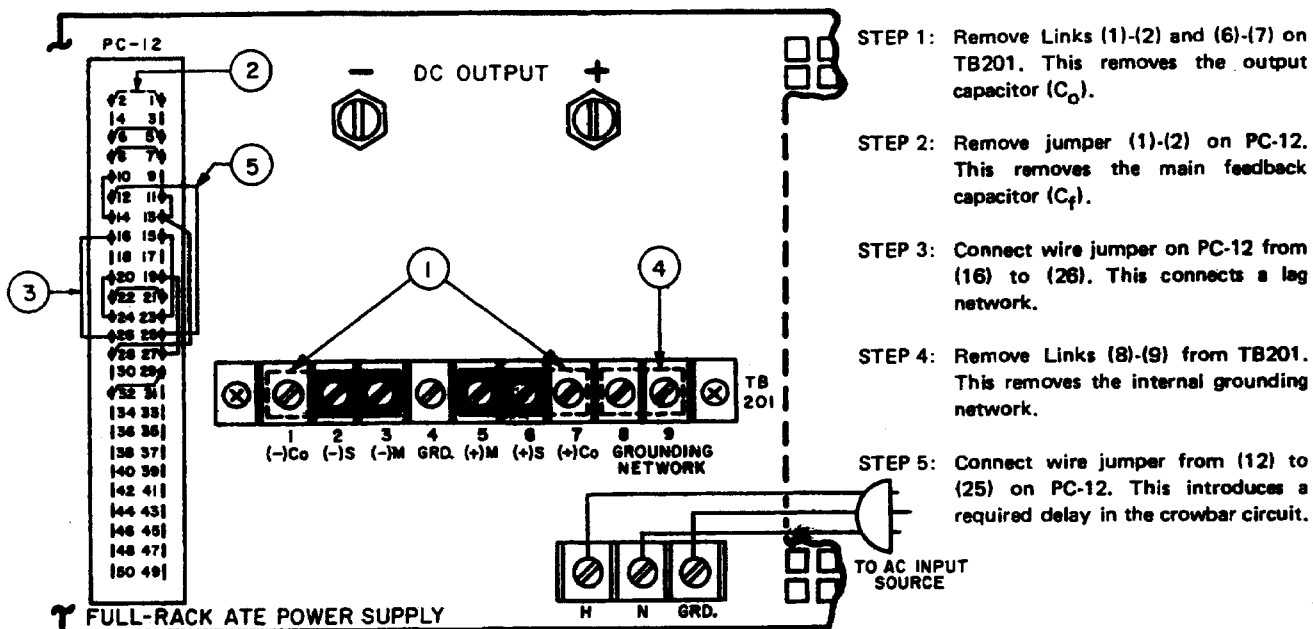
PC-12

2 1
4 3
6 5
8 7
10 9
12 11
14 13
16 15
18 17
20 19
22 21
24 23
26 25
28 27
30 29
32 31
34 33
36 35
38 37
40 39
42 41
44 43
46 45
48 47
50 49

2

5

3

DC OUTPUT

−

+

1

4

1 (−)Co
2 (−)S
3 (−)M
4 GRD.
5 (+)M
6 (+)S
7 (+)Co
8
9 GROUNDING NETWORK

TB 201

H
N
GRD.

TO AC INPUT SOURCE

FULL-RACK ATE POWER SUPPLY

STEP 1: Remove Links (1)-(2) and (6)-(7) on TB201. This removes the output capacitor ($C_o$).

STEP 2: Remove jumper (1)-(2) on PC-12. This removes the main feedback capacitor ($C_f$).

STEP 3: Connect wire jumper on PC-12 from (16) to (26). This connects a lag network.

STEP 4: Remove Links (8)-(9) from TB201. This removes the internal grounding network.

STEP 5: Connect wire jumper from (12) to (25) on PC-12. This introduces a required delay in the crowbar circuit.